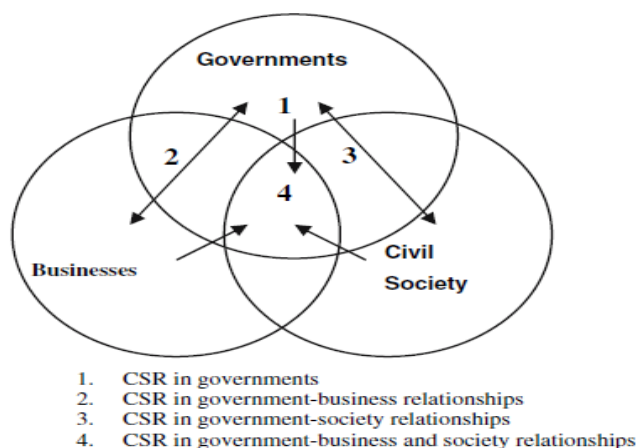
Governments

1

2

3

4

Businesses

Civil Society

1. CSR in governments
2. CSR in government-business relationships
3. CSR in government-society relationships
4. CSR in government-business and society relationships